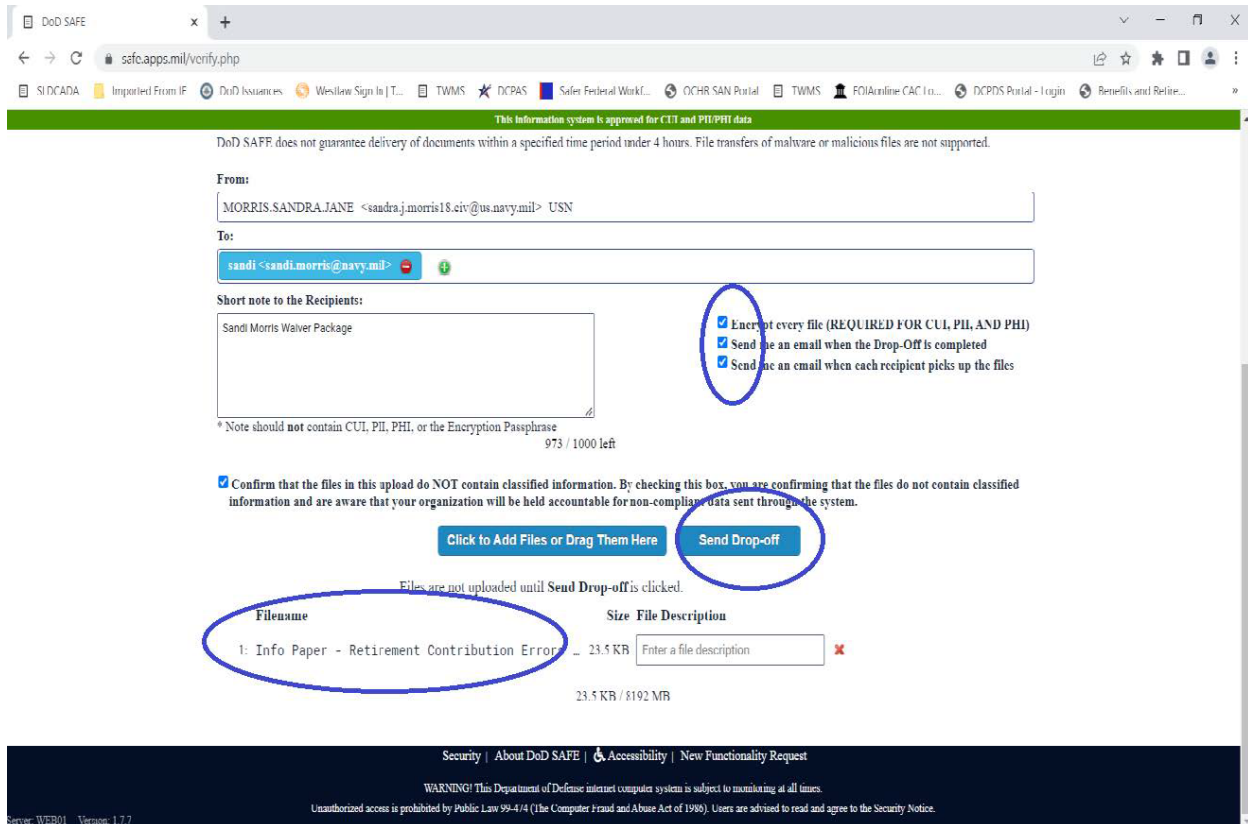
DoD SAFE ×
+

safe.apps.mil/verify.php

SLDCADA Imported From IE DoD Issuances Westlaw Sign In | T... TWMS DCPAS Safer Federal Workf... OCHR SAN Portal TWMS FOIAonline CAC Lo... DCPDS Portal - Login Benefits and Retire...

This information system is approved for CUI and PII/PHI data

DoD SAFE does not guarantee delivery of documents within a specified time period under 4 hours. File transfers of malware or malicious files are not supported.

From:

MORRIS.SANDRA.JANE <sandra.j.morris18.civ@us.navy.mil> USN

To:

sandi <sandi.morris@navy.mil>

Short note to the Recipients:

Sandi Morris Waiver Package

* Note should not contain CUI, PII, PHI, or the Encryption Passphrase

973 / 1000 left

Encr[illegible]pt every file (REQUIRED FOR CUI, PII, AND PHI)
Send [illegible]e an email when the Drop-Off is completed
Send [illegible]e an email when each recipient picks up the files

Confirm that the files in this upload do NOT contain classified information. By checking this box, you are confirming that the files do not contain classified information and are aware that your organization will be held accountable for non-complia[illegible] data sent throu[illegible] the system.

Click to Add Files or Drag Them Here

Send Drop-off

Files are not uploaded until Send Drop-off is clicked.

| Filename | Size | File Description |
|---|---|---|
| 1: Info Paper - Retirement Contribution Error... | 23.5 KB | Enter a file description |

23.5 KB / 8192 MB

Security | About DoD SAFE | Accessibility | New Functionality Request

WARNING! This Department of Defense internet computer system is subject to monitoring at all times.

Unauthorized access is prohibited by Public Law 99-474 (The Computer Fraud and Abuse Act of 1986). Users are advised to read and agree to the Security Notice.

Server: WEB01 Version: 1.7.7